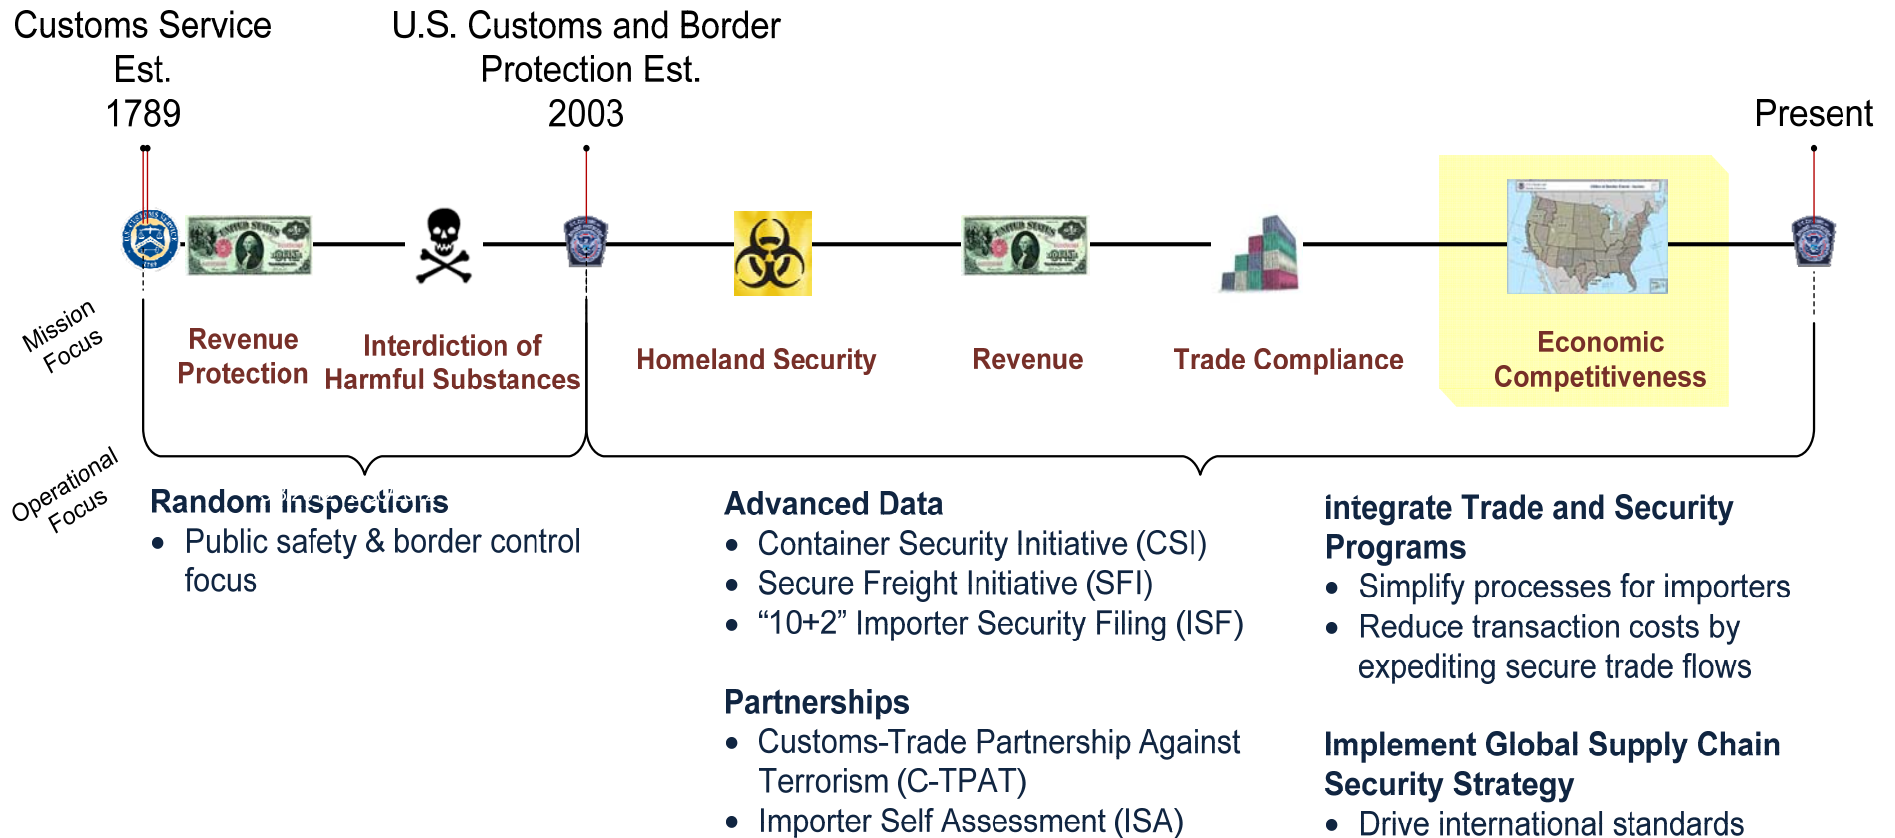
Customs Service Est. 1789

U.S. Customs and Border Protection Est. 2003

Present

Mission Focus

Revenue Protection

Interdiction of Harmful Substances

Homeland Security

Revenue

Trade Compliance

Economic Competitiveness

Operational Focus

Random Inspections
• Public safety & border control focus

Advanced Data
• Container Security Initiative (CSI)
• Secure Freight Initiative (SFI)
• “10+2” Importer Security Filing (ISF)

Partnerships
• Customs-Trade Partnership Against Terrorism (C-TPAT)
• Importer Self Assessment (ISA)

integrate Trade and Security Programs
• Simplify processes for importers
• Reduce transaction costs by expediting secure trade flows

Implement Global Supply Chain Security Strategy
• Drive international standards